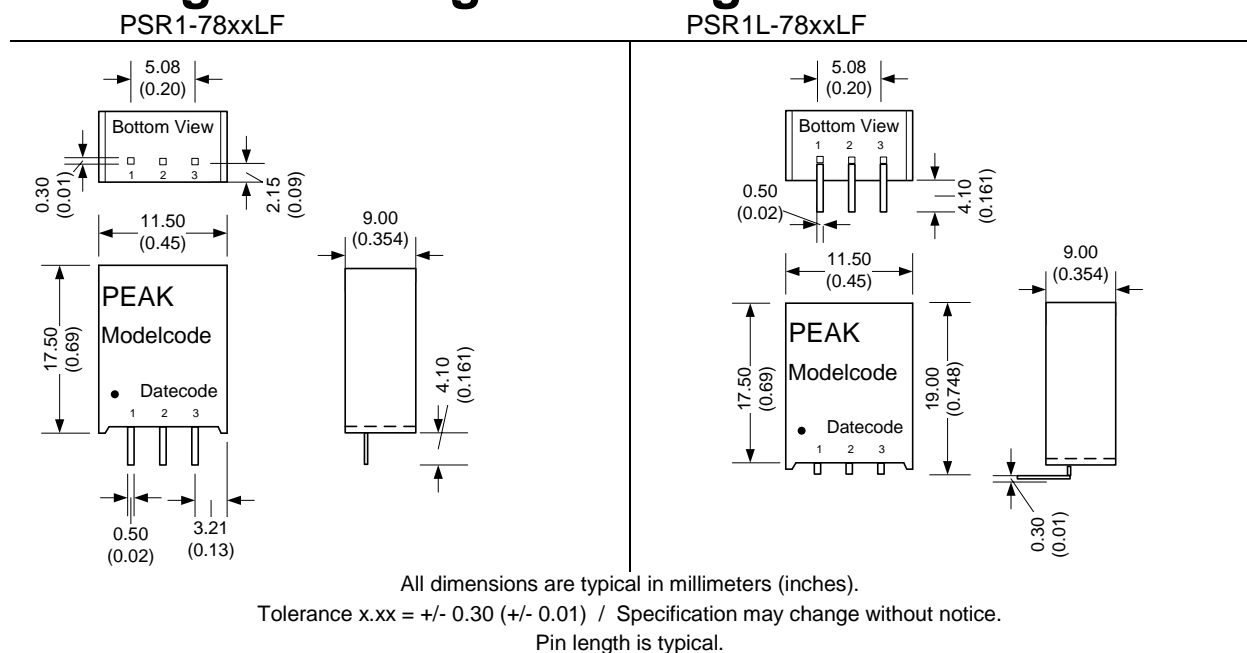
PSR1-78xxLF

5.08
(0.20)

Bottom View
1 2 3

0.30
(0.01)

2.15
(0.09)

11.50
(0.45)

9.00
(0.354)

PEAK
Modelcode

17.50
(0.69)

Datecode
1 2 3

4.10
(0.161)

0.50
(0.02)

3.21
(0.13)

PSR1L-78xxLF

5.08
(0.20)

Bottom View
1 2 3

0.50
(0.02)

4.10
(0.161)

11.50
(0.45)

9.00
(0.354)

PEAK
Modelcode

17.50
(0.69)

19.00
(0.748)

Datecode
1 2 3

0.30
(0.01)

All dimensions are typical in millimeters (inches).
Tolerance x.xx = +/- 0.30 (+/- 0.01) / Specification may change without notice.
Pin length is typical.